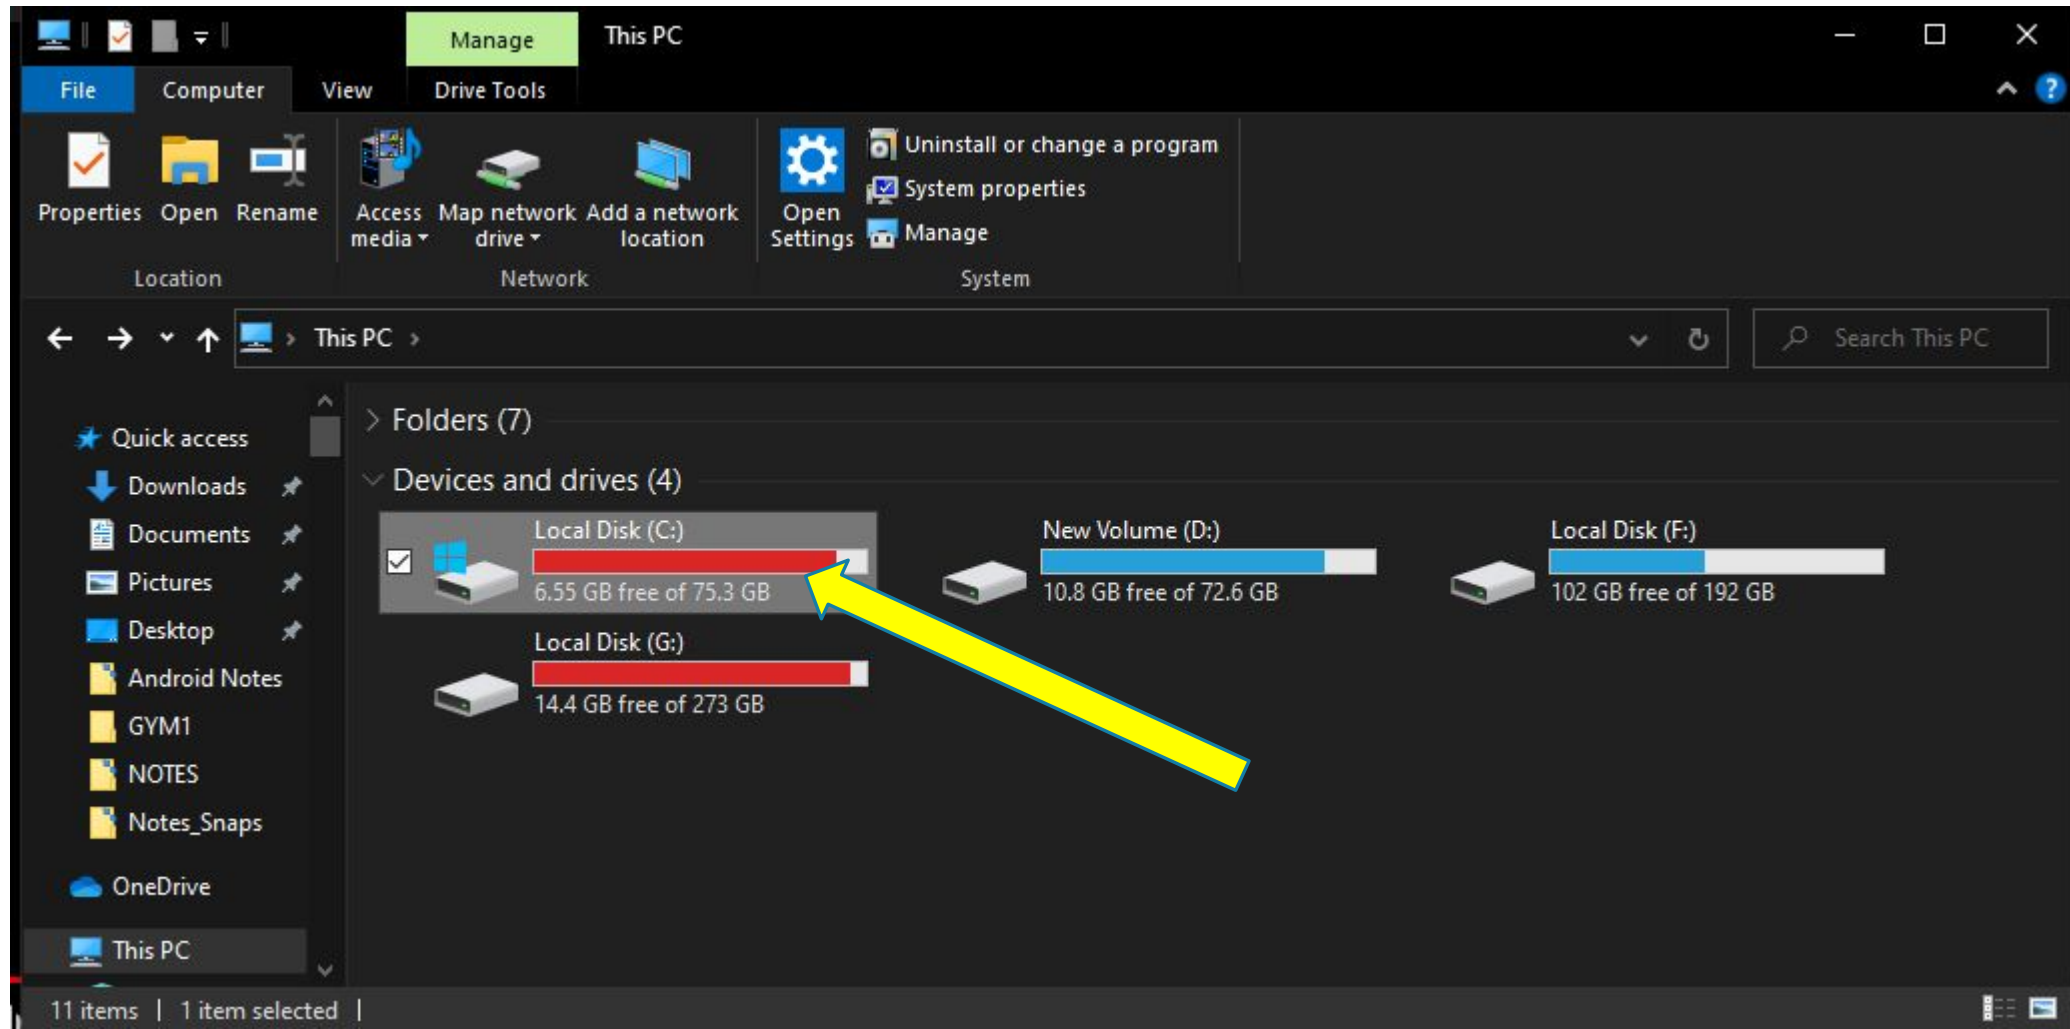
Manage This PC

File Computer View Drive Tools

Properties Open Rename
Location

Access media Map network drive Add a network location
Network

Open Settings
Uninstall or change a program
System properties
Manage
System

This PC

Search This PC

Quick access
Downloads
Documents
Pictures
Desktop
Android Notes
GYM1
NOTES
Notes_Snaps
OneDrive
This PC

Folders (7)

Devices and drives (4)

Local Disk (C:)
6.55 GB free of 75.3 GB

New Volume (D:)
10.8 GB free of 72.6 GB

Local Disk (F:)
102 GB free of 192 GB

Local Disk (G:)
14.4 GB free of 273 GB

11 items | 1 item selected |